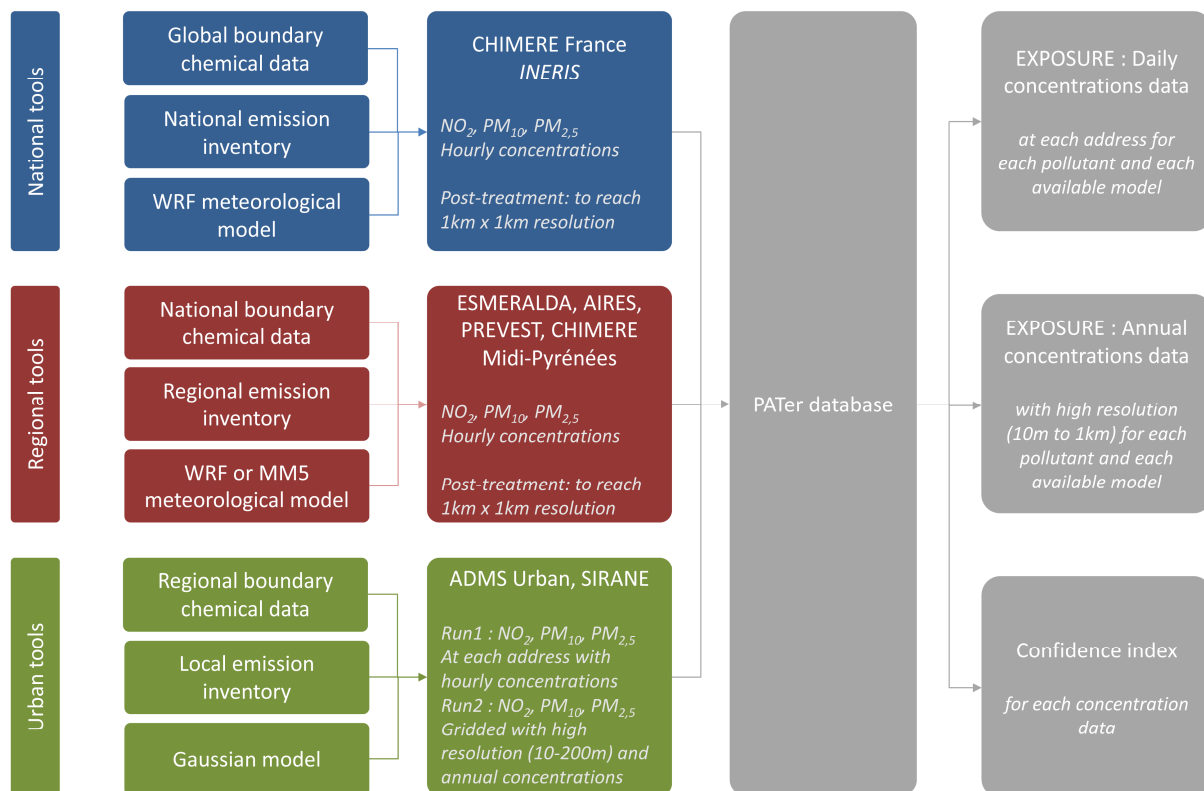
National tools

Global boundary chemical data

National emission inventory

WRF meteorological model

CHIMERE France
INERIS

$NO_2$, $PM_{10}$, $PM_{2,5}$
Hourly concentrations

Post-treatment: to reach 1km x 1km resolution

Regional tools

National boundary chemical data

Regional emission inventory

WRF or MM5 meteorological model

ESMERALDA, AIRES, PREVEST, CHIMERE Midi-Pyrénées

$NO_2$, $PM_{10}$, $PM_{2,5}$
Hourly concentrations

Post-treatment: to reach 1km x 1km resolution

Urban tools

Regional boundary chemical data

Local emission inventory

Gaussian model

ADMS Urban, SIRANE

Run1 : $NO_2$, $PM_{10}$, $PM_{2,5}$
At each address with hourly concentrations
Run2 : $NO_2$, $PM_{10}$, $PM_{2,5}$
Gridded with high resolution (10-200m) and annual concentrations

PATer database

EXPOSURE : Daily concentrations data

at each address for each pollutant and each available model

EXPOSURE : Annual concentrations data

with high resolution (10m to 1km) for each pollutant and each available model

Confidence index

for each concentration data